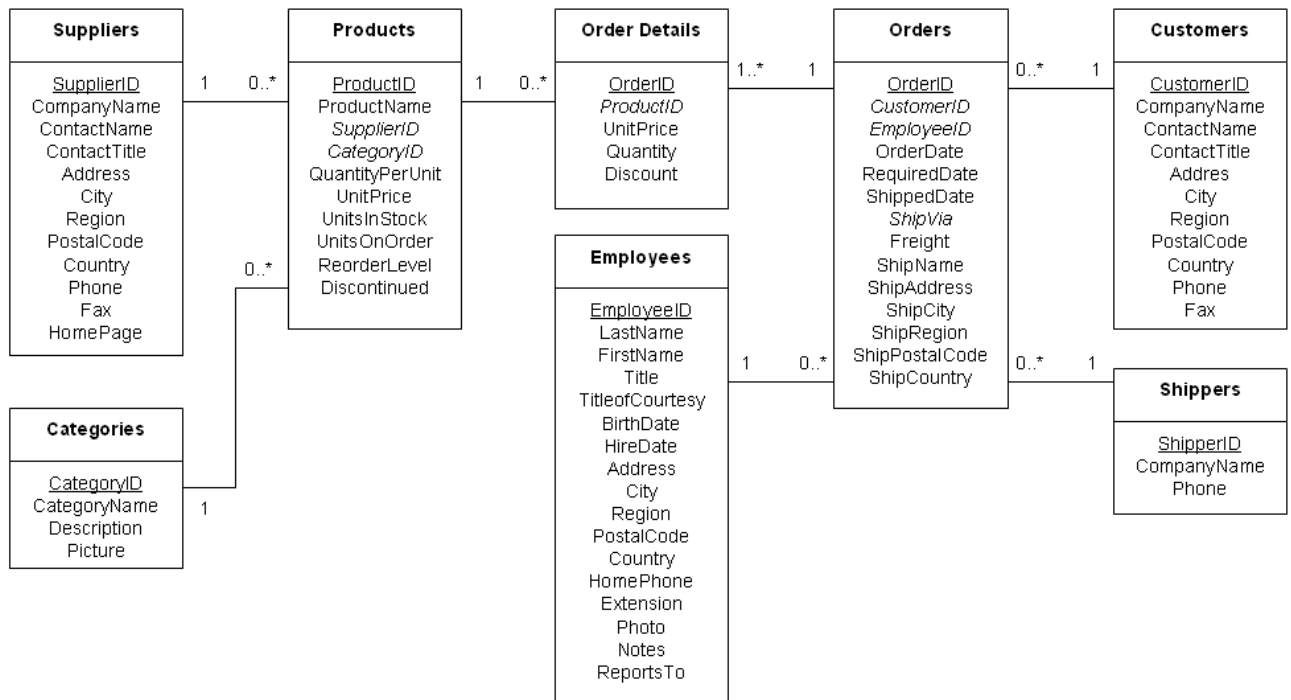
Suppliers

SupplierID
CompanyName
ContactName
ContactTitle
Address
City
Region
PostalCode
Country
Phone
Fax
HomePage

1 0..*

Products

ProductID
ProductName
SupplierID
CategoryID
QuantityPerUnit
UnitPrice
UnitsInStock
UnitsOnOrder
ReorderLevel
Discontinued

0..*

Categories

CategoryID
CategoryName
Description
Picture

1

1 0..*

Order Details

OrderID
ProductID
UnitPrice
Quantity
Discount

1..* 1

Employees

EmployeeID
LastName
FirstName
Title
TitleofCourtesy
BirthDate
HireDate
Address
City
Region
PostalCode
Country
HomePhone
Extension
Photo
Notes
ReportsTo

1 0..*

Orders

OrderID
CustomerID
EmployeeID
OrderDate
RequiredDate
ShippedDate
ShipVia
Freight
ShipName
ShipAddress
ShipCity
ShipRegion
ShipPostalCode
ShipCountry

0..* 1

Customers

CustomerID
CompanyName
ContactName
ContactTitle
Addres
City
Region
PostalCode
Country
Phone
Fax

0..* 1

Shippers

ShipperID
CompanyName
Phone